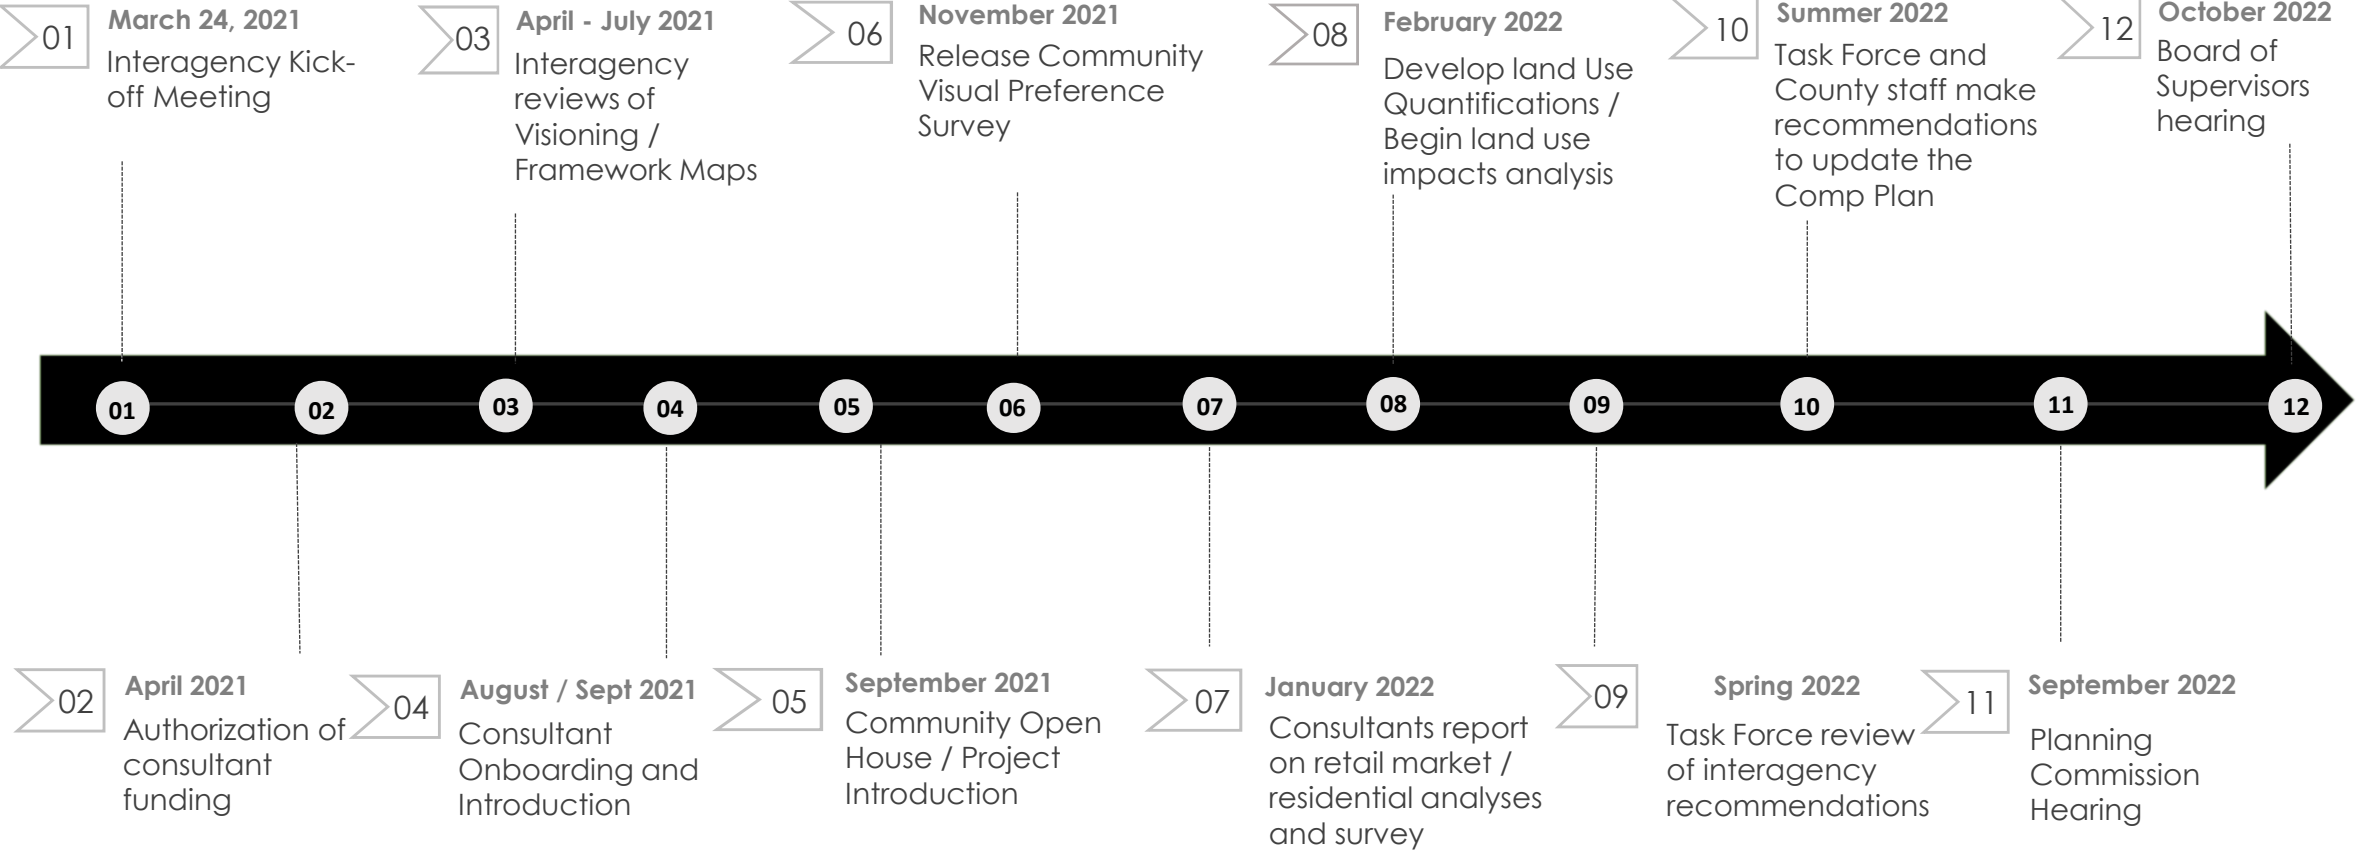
01 March 24, 2021
Interagency Kick-off Meeting

03 April - July 2021
Interagency reviews of Visioning / Framework Maps

06 November 2021
Release Community Visual Preference Survey

08 February 2022
Develop land Use Quantifications / Begin land use impacts analysis

10 Summer 2022
Task Force and County staff make recommendations to update the Comp Plan

12 October 2022
Board of Supervisors hearing

01 02 03 04 05 06 07 08 09 10 11 12

02 April 2021
Authorization of consultant funding

04 August / Sept 2021
Consultant Onboarding and Introduction

05 September 2021
Community Open House / Project Introduction

07 January 2022
Consultants report on retail market / residential analyses and survey

09 Spring 2022
Task Force review of interagency recommendations

11 September 2022
Planning Commission Hearing